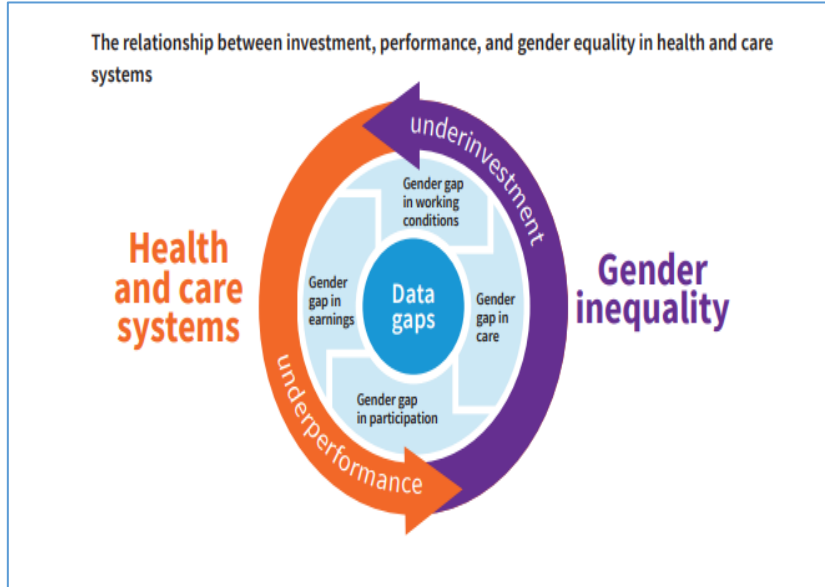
The relationship between investment, performance, and gender equality in health and care systems

Health and care systems

underinvestment

Gender inequality

Gender gap in working conditions

Gender gap in earnings

Data gaps

Gender gap in care

Gender gap in participation

underperformance